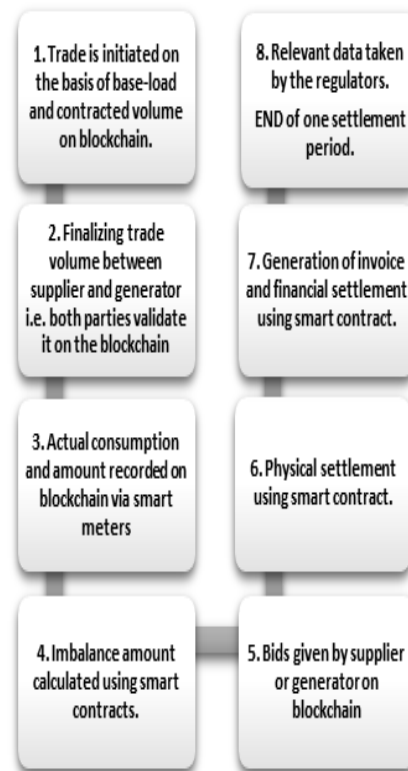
1. Trade is initiated on the basis of base-load and contracted volume on blockchain.

2. Finalizing trade volume between supplier and generator i.e. both parties validate it on the blockchain

3. Actual consumption and amount recorded on blockchain via smart meters

4. Imbalance amount calculated using smart contracts.

5. Bids given by supplier or generator on blockchain

6. Physical settlement using smart contract.

7. Generation of invoice and financial settlement using smart contract.

8. Relevant data taken by the regulators.

END of one settlement period.